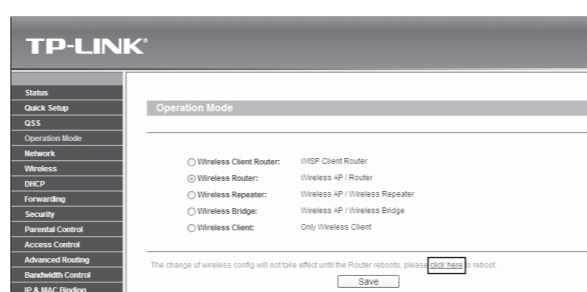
TP-LINK®

Status
Quick Setup
QSS
Operation Mode
Network
Wireless
DHCP
Forwarding
Security
Parental Control
Access Control
Advanced Routing
Bandwidth Control
IP & MAC Binding

Operation Mode

Wireless Client Router: WISP Client Router
Wireless Router: Wireless AP / Router
Wireless Repeater: Wireless AP / Wireless Repeater
Wireless Bridge: Wireless AP / Wireless Bridge
Wireless Client: Only Wireless Client

The change of wireless config will not take effect until the Router reboots, please click here to reboot.

Save